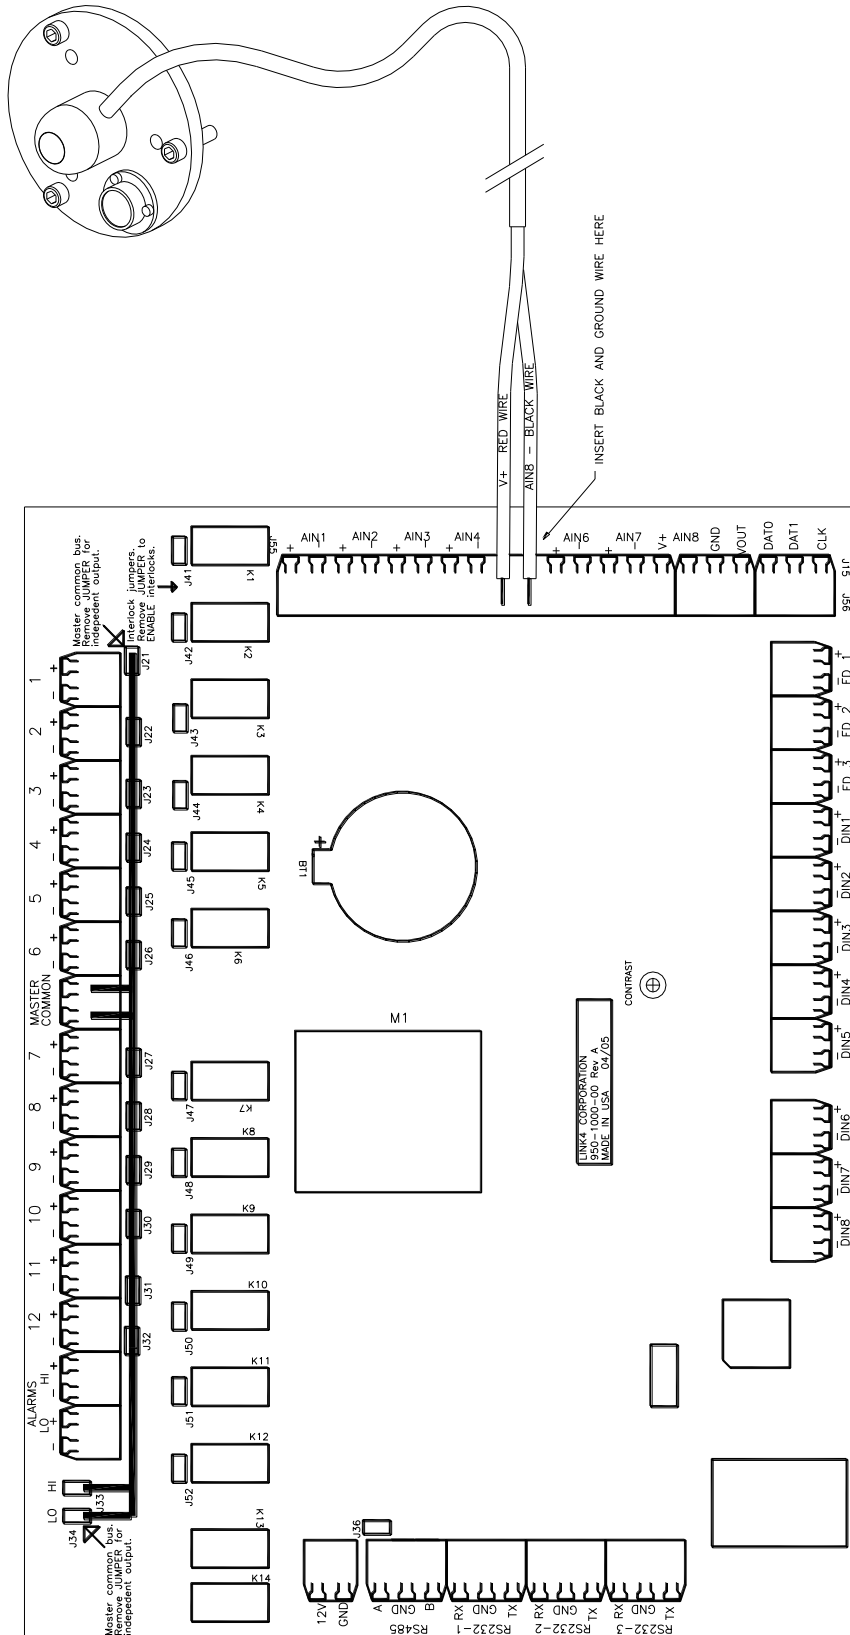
INSERT BLACK AND GROUND WIRE HERE

V+ RED WIRE

AIN8 - BLACK WIRE

Master common bus. Remove JUMPER for independent output.

Interlock jumpers. Remove JUMPER to ENABLE interlocks.

J55 + AIN1 - + AIN2 - + AIN3 - + AIN4 - + AIN6 - + AIN7 - V+ AIN8 GND VOUT DAT0 DAT1 CLK

J15 J56

J41 K1 J42 K2 J43 K3 J44 K4 J45 K5 J46 K6 J47 K7 J48 K8 J49 K9 J50 K10 J51 K11 J52 K12 K13 K14

1 2 3 4 5 6 MASTER COMMON 7 8 9 10 11 12 ALARMS HI LO

J21 J22 J23 J24 J25 J26 J27 J28 J29 J30 J31 J32 J33 J34

HI LO

Master common bus. Remove JUMPER for indepedent output.

BT1

M1

CONTRAST

LINK4 CORPORATION 950-1000-00 Rev A MADE IN USA 04/05

FD 1 FD 2 FD 3 DIN1 DIN2 DIN3 DIN4 DIN5 DIN6 DIN7 DIN8

J36

12V GND A GND B RS485 RX GND TX RS232-1 RX GND TX RS232-2 RX GND TX RS232-3